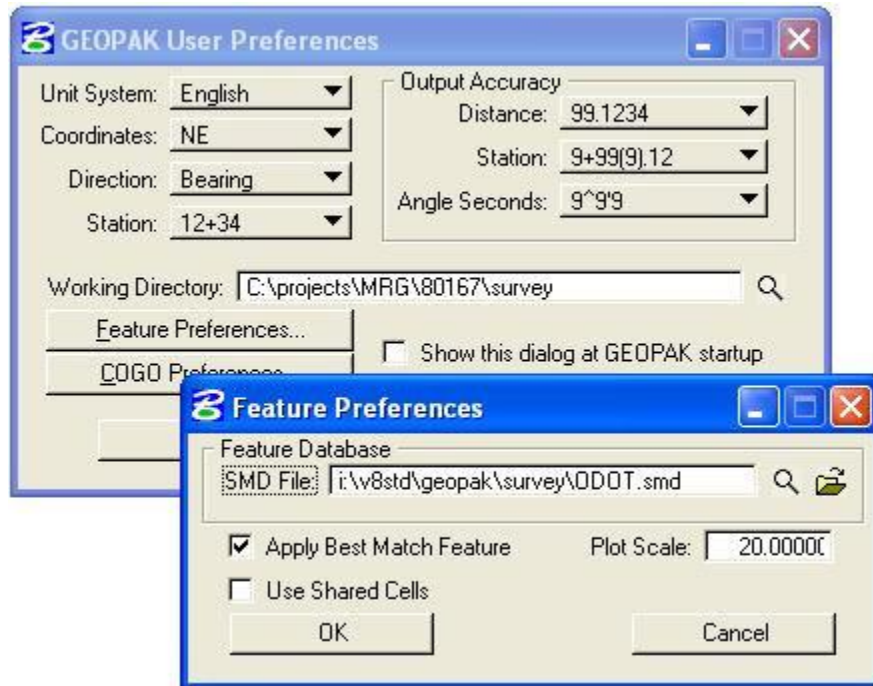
GEOPAK User Preferences

Unit System: English
Coordinates: NE
Direction: Bearing
Station: 12+34

Output Accuracy
Distance: 99.1234
Station: 9+99(9).12
Angle Seconds: 9^9'9

Working Directory: C:\projects\MRG\80167\survey

Feature Preferences...
COGO Pr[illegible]

Show this dialog at GEOPAK startup

Feature Preferences

Feature Database
SMD File: i:\v8std\geopak\survey\ODOT.smd

Apply Best Match Feature
Plot Scale: 20.0000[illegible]
Use Shared Cells
OK
Cancel